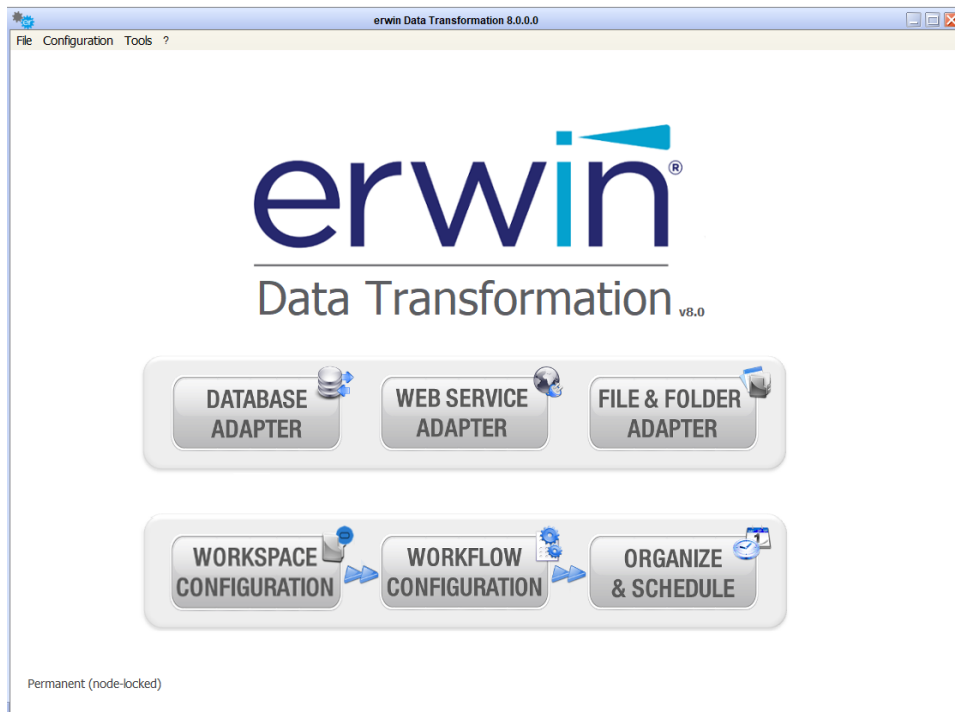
erwin Data Transformation 8.0.0.0

File Configuration Tools ?

erwin®

Data Transformation v8.0

DATABASE ADAPTER

WEB SERVICE ADAPTER

FILE & FOLDER ADAPTER

WORKSPACE CONFIGURATION

WORKFLOW CONFIGURATION

ORGANIZE & SCHEDULE

Permanent (node-locked)